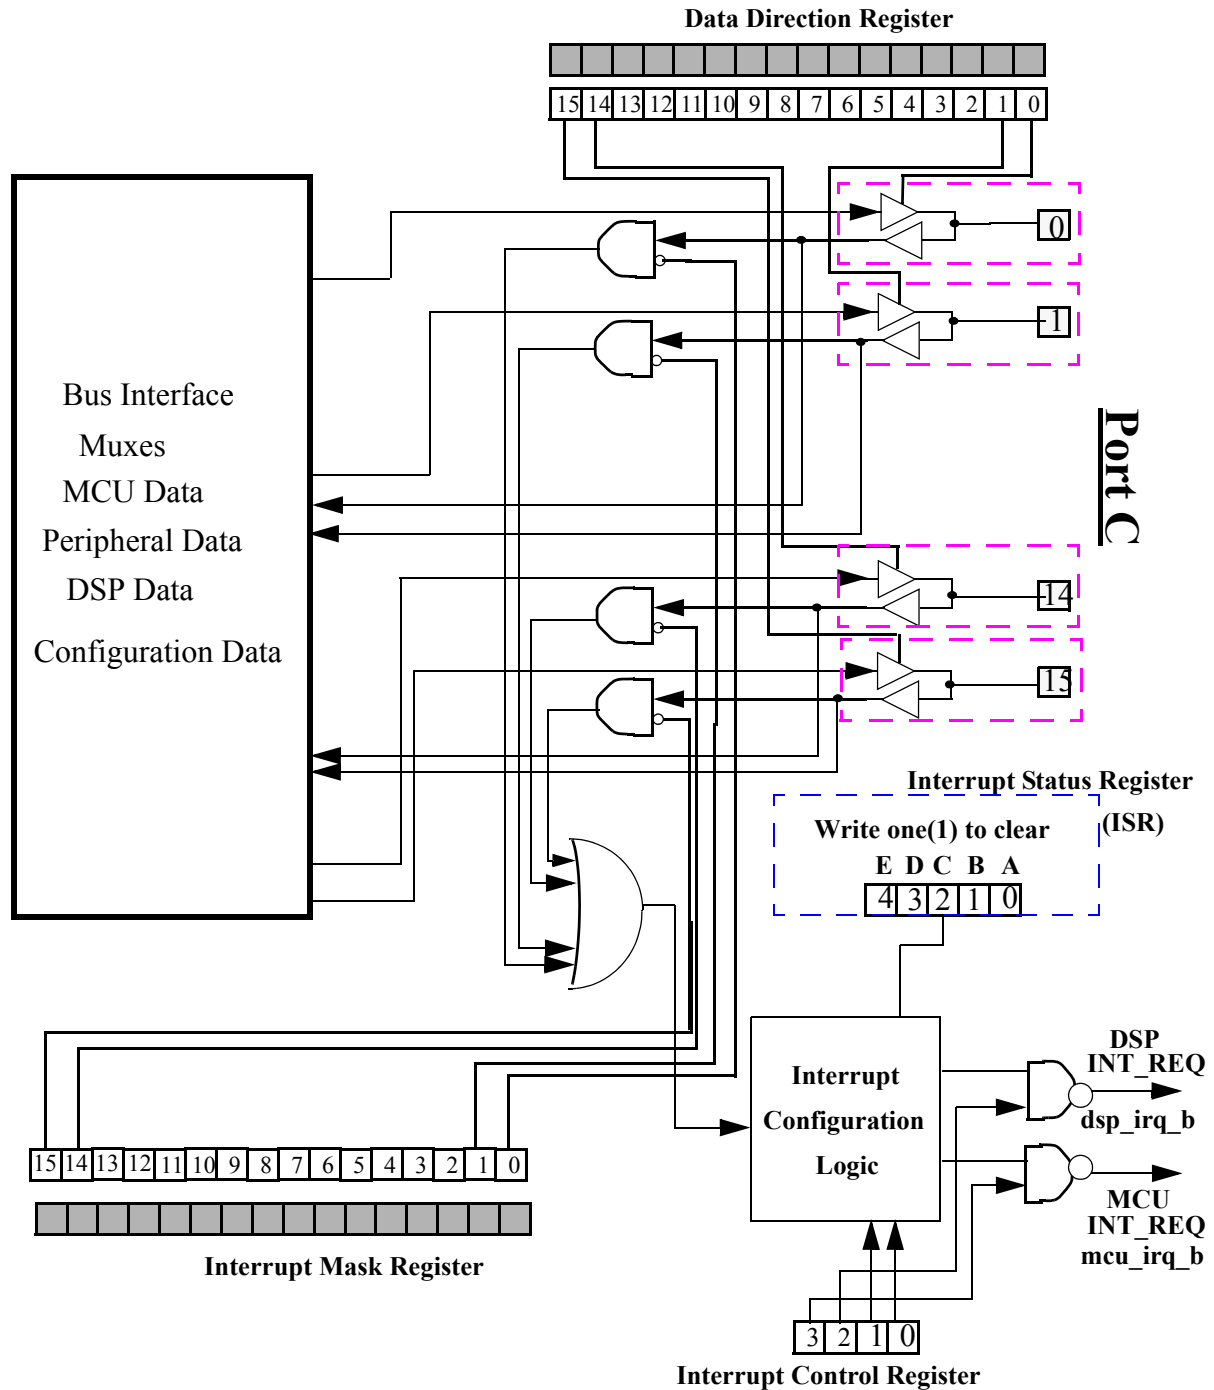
Data Direction Register

| 15 | 14 | 13 | 12 | 11 | 10 | 9 | 8 | 7 | 6 | 5 | 4 | 3 | 2 | 1 | 0 |
|---|---|---|---|---|---|---|---|---|---|---|---|---|---|---|---|

Bus Interface
Muxes
MCU Data
Peripheral Data
DSP Data
Configuration Data

0
1
14
15

Port C

Interrupt Status Register
(ISR)
Write one(1) to clear
E D C B A

| 4 | 3 | 2 | 1 | 0 |
|---|---|---|---|---|

Interrupt
Configuration
Logic

DSP
INT_REQ
dsp_irq_b

MCU
INT_REQ
mcu_irq_b

| 15 | 14 | 13 | 12 | 11 | 10 | 9 | 8 | 7 | 6 | 5 | 4 | 3 | 2 | 1 | 0 |
|---|---|---|---|---|---|---|---|---|---|---|---|---|---|---|---|

Interrupt Mask Register

| 3 | 2 | 1 | 0 |
|---|---|---|---|

Interrupt Control Register